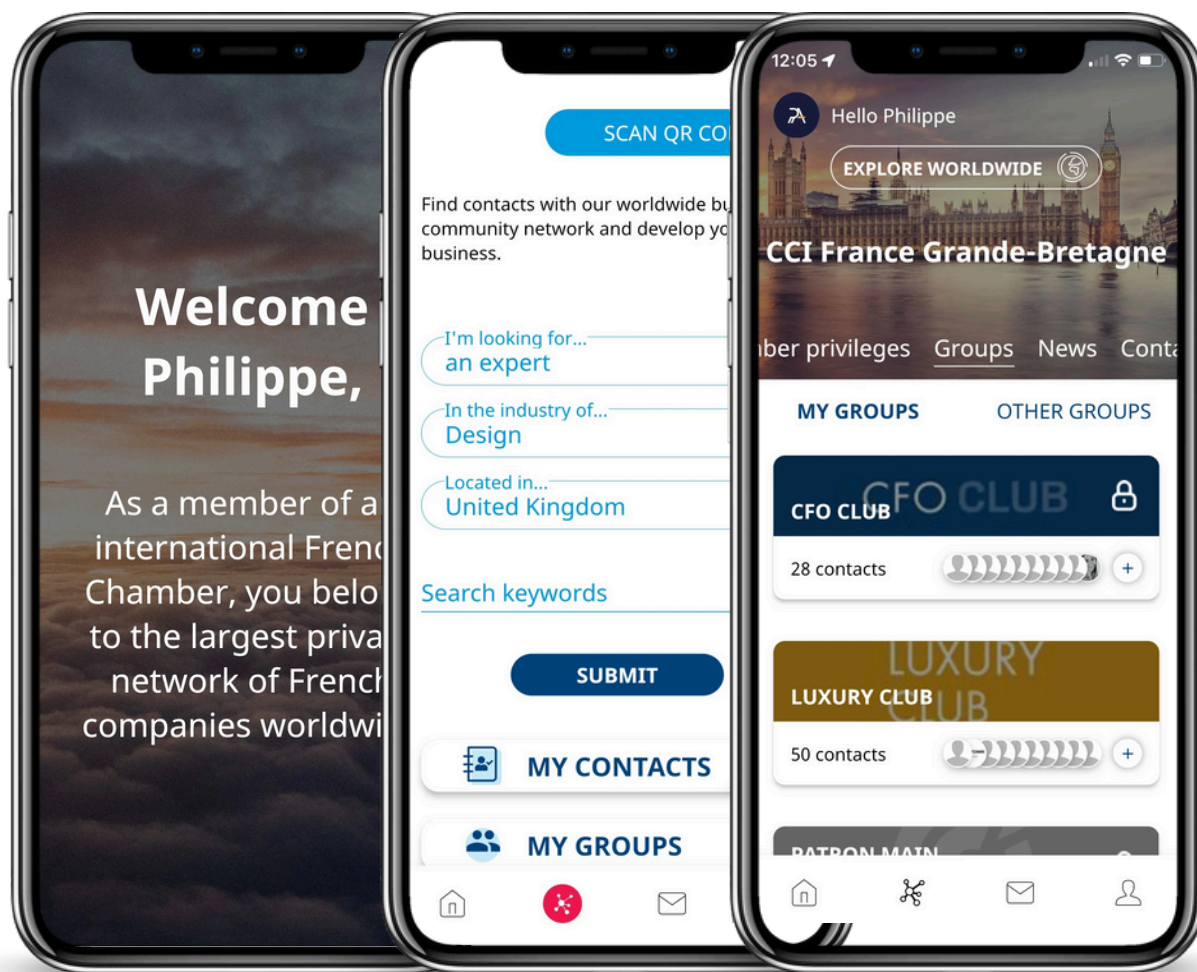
Welcome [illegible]
Philippe,

As a member of a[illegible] international Frenc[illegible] Chamber, you belo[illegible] to the largest priva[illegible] network of French companies worldwi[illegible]

SCAN QR CO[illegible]

Find contacts with our worldwide bu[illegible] community network and develop yo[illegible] business.

I'm looking for...
an expert

In the industry of...
Design

Located in...
United Kingdom

Search keywords

SUBMIT

MY CONTACTS

MY GROUPS

12:05

Hello Philippe

EXPLORE WORLDWIDE

CCI France Grande-Bretagne

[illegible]ber privileges Groups News Conta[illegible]

MY GROUPS OTHER GROUPS

CFO CLUB
CFO CLUB
28 contacts

LUXURY CLUB
LUXURY CLUB
50 contacts

PATRON MAIN